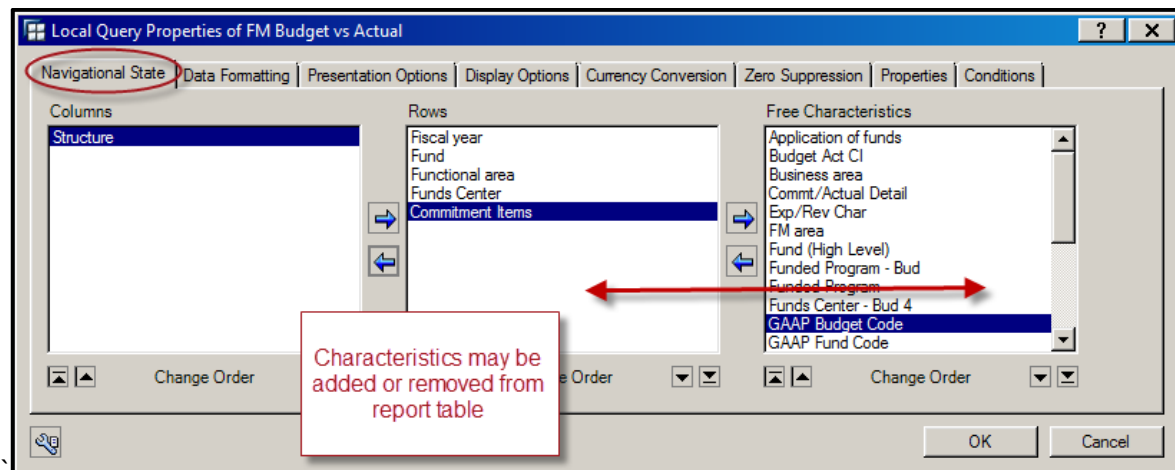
Local Query Properties of FM Budget vs Actual

?

Navigational State | Data Formatting | Presentation Options | Display Options | Currency Conversion | Zero Suppression | Properties | Conditions

Columns
Structure

Change Order

Rows
Fiscal year
Fund
Functional area
Funds Center
Commitment Items

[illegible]e Order

Free Characteristics
Application of funds
Budget Act CI
Business area
Commt/Actual Detail
Exp/Rev Char
FM area
Fund (High Level)
Funded Program - Bud
Funded Program
Funds Center - Bud 4
GAAP Budget Code
GAAP Fund Code

Change Order

Characteristics may be added or removed from report table

OK
Cancel